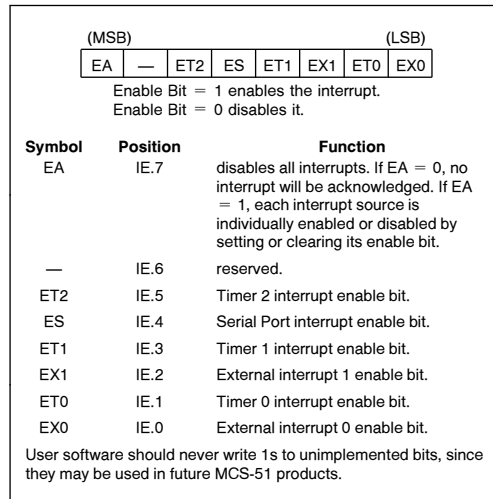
(MSB) (LSB)

| EA | — | ET2 | ES | ET1 | EX1 | ET0 | EX0 |
|---|---|---|---|---|---|---|---|

Enable Bit = 1 enables the interrupt.
Enable Bit = 0 disables it.

| Symbol | Position | Function |
|---|---|---|
| EA | IE.7 | disables all interrupts. If EA = 0, no interrupt will be acknowledged. If EA = 1, each interrupt source is individually enabled or disabled by setting or clearing its enable bit. |
| — | IE.6 | reserved. |
| ET2 | IE.5 | Timer 2 interrupt enable bit. |
| ES | IE.4 | Serial Port interrupt enable bit. |
| ET1 | IE.3 | Timer 1 interrupt enable bit. |
| EX1 | IE.2 | External interrupt 1 enable bit. |
| ET0 | IE.1 | Timer 0 interrupt enable bit. |
| EX0 | IE.0 | External interrupt 0 enable bit. |

User software should never write 1s to unimplemented bits, since they may be used in future MCS-51 products.